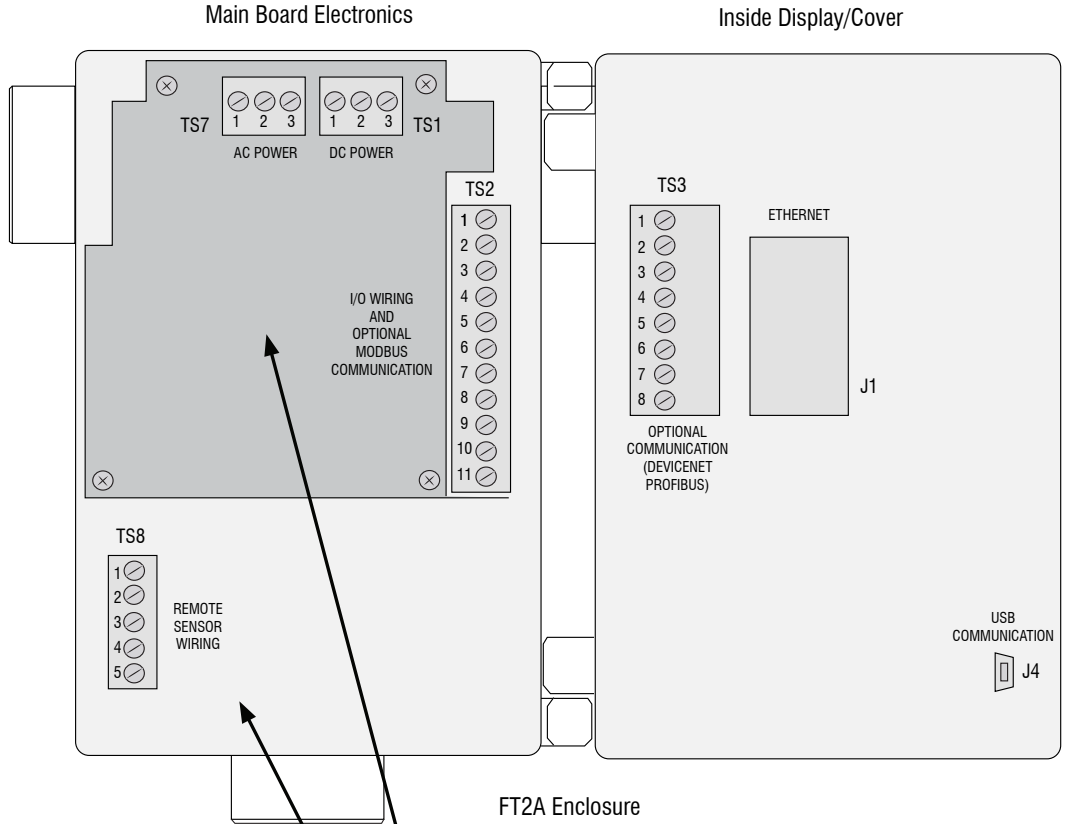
Main Board Electronics

Inside Display/Cover

TS7
1 2 3
AC POWER

1 2 3
TS1
DC POWER

TS2
1
2
3
4
5
6
7
8
9
10
11

I/O WIRING AND OPTIONAL MODBUS COMMUNICATION

TS3
1
2
3
4
5
6
7
8

OPTIONAL COMMUNICATION (DEVICENET PROFIBUS)

ETHERNET

J1

TS8
1
2
3
4
5

REMOTE SENSOR WIRING

USB COMMUNICATION

J4

FT2A Enclosure